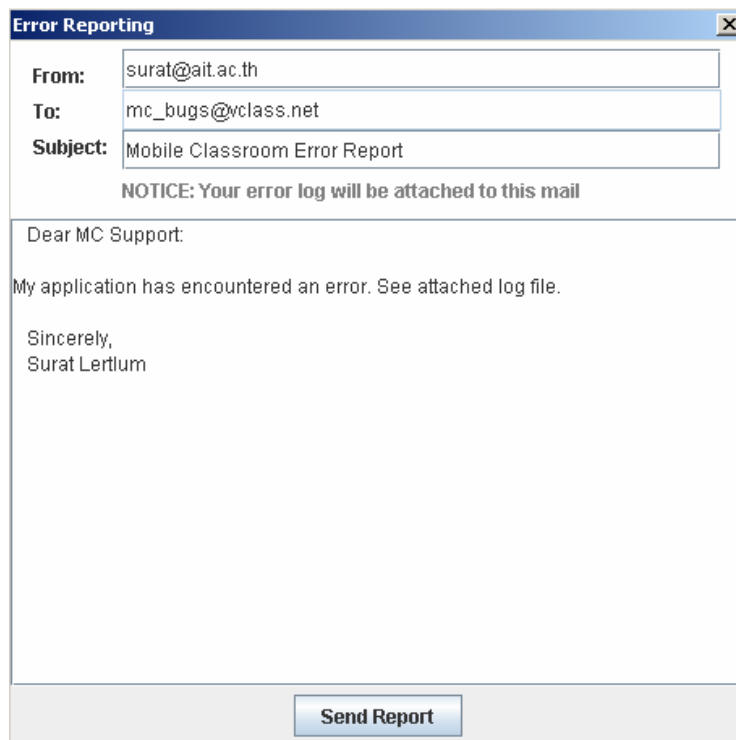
Error Reporting

From: surat@ait.ac.th

To: mc_bugs@vclass.net

Subject: Mobile Classroom Error Report

NOTICE: Your error log will be attached to this mail

Dear MC Support:

My application has encountered an error. See attached log file.

Sincerely,
Surat Lertlum

Send Report